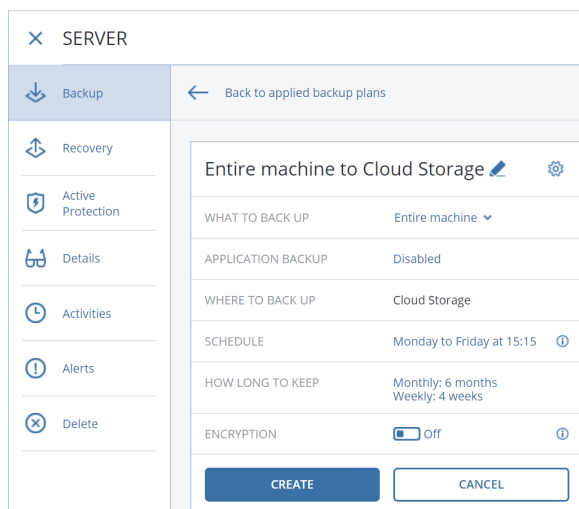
SERVER

Backup

Recovery

Active Protection

Details

Activities

Alerts

Delete

Back to applied backup plans

Entire machine to Cloud Storage

| | |
|---|---|
| WHAT TO BACK UP | Entire machine |
| APPLICATION BACKUP | Disabled |
| WHERE TO BACK UP | Cloud Storage |
| SCHEDULE | Monday to Friday at 15:15 |
| HOW LONG TO KEEP | Monthly: 6 months Weekly: 4 weeks |
| ENCRYPTION | Off |

CREATE

CANCEL